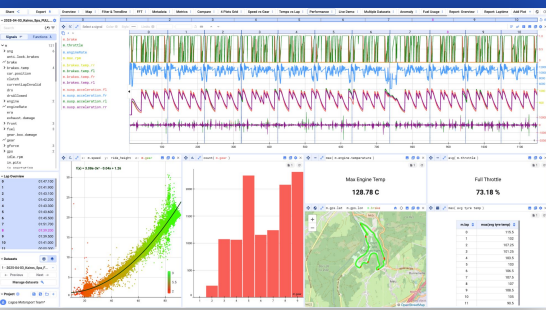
Share Export Overview Map Filter & Trendline FFT Metadata Metrics Compare X/Y Data Grid Speed vs Gear Torque vs Lap Performance Live Demo Multiple Datasets Anomaly Find Image Report Overview Segment Explorer Add Plot

Signals Functions

Lap Overview

Datasets

Project

Max Engine Temp

128.78 C

Full Throttle

73.18 %